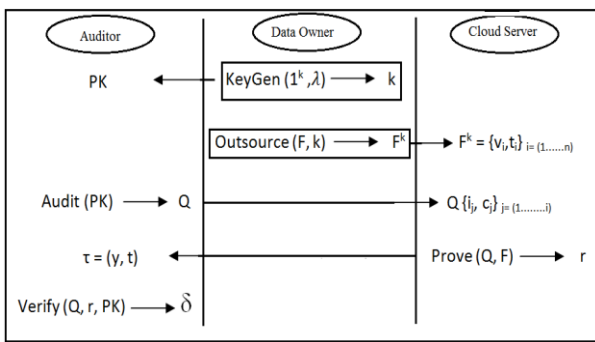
Auditor

Data Owner

Cloud Server

PK

KeyGen $(1^k, \lambda)$ k

Outsource (F, k) $F^k$

$F^k = \{v_i, t_i\}_{i=(1......n)}$

Audit (PK) Q

$Q\{i_j, c_j\}_{j=(1........i)}$

$\tau = (y, t)$

Prove (Q, F) r

Verify (Q, r, PK) $\delta$